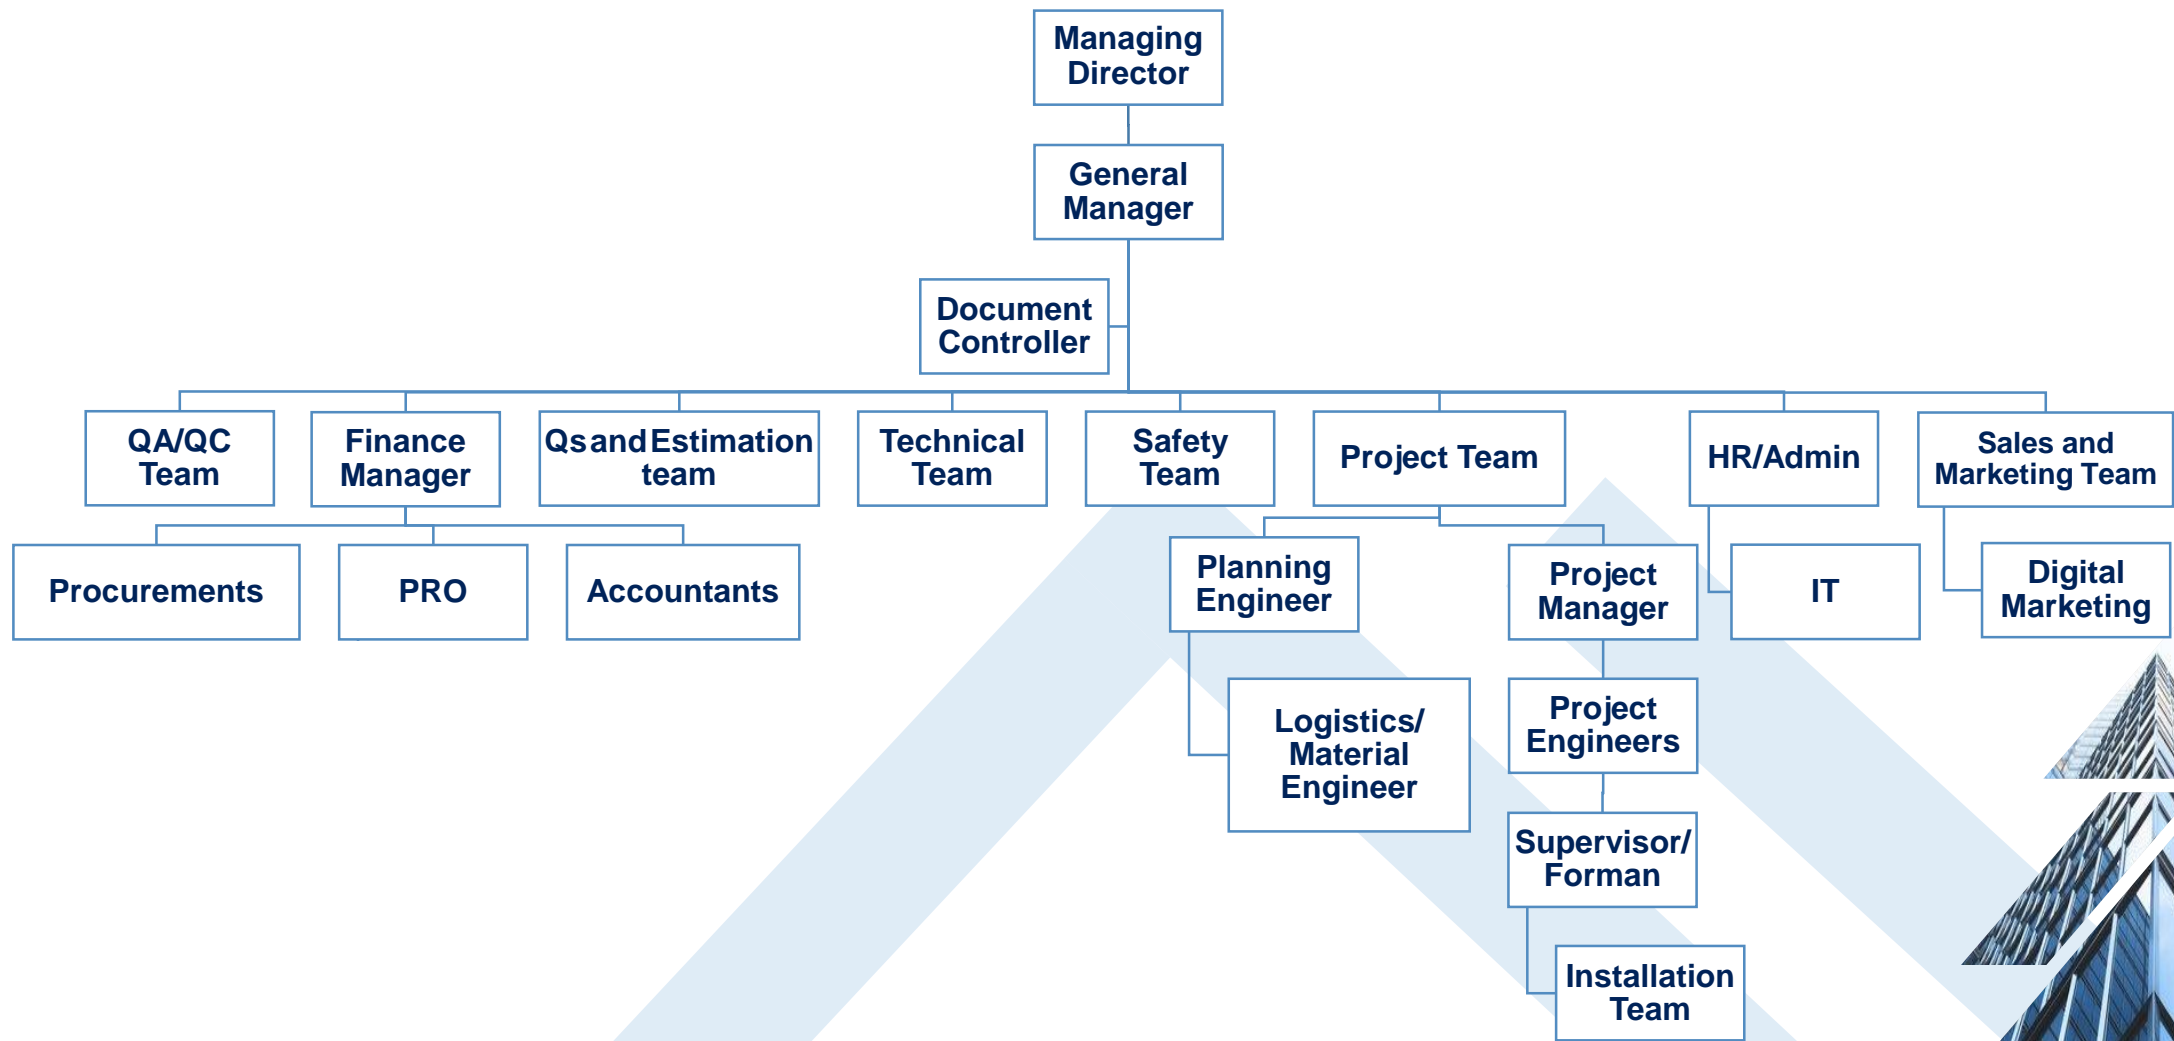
Managing Director

General Manager

Document Controller

QA/QC Team

Finance Manager

Qs and Estimation team

Technical Team

Safety Team

Project Team

HR/Admin

Sales and Marketing Team

Procurements

PRO

Accountants

Planning Engineer

Project Manager

IT

Digital Marketing

Logistics/ Material Engineer

Project Engineers

Supervisor/ Forman

Installation Team